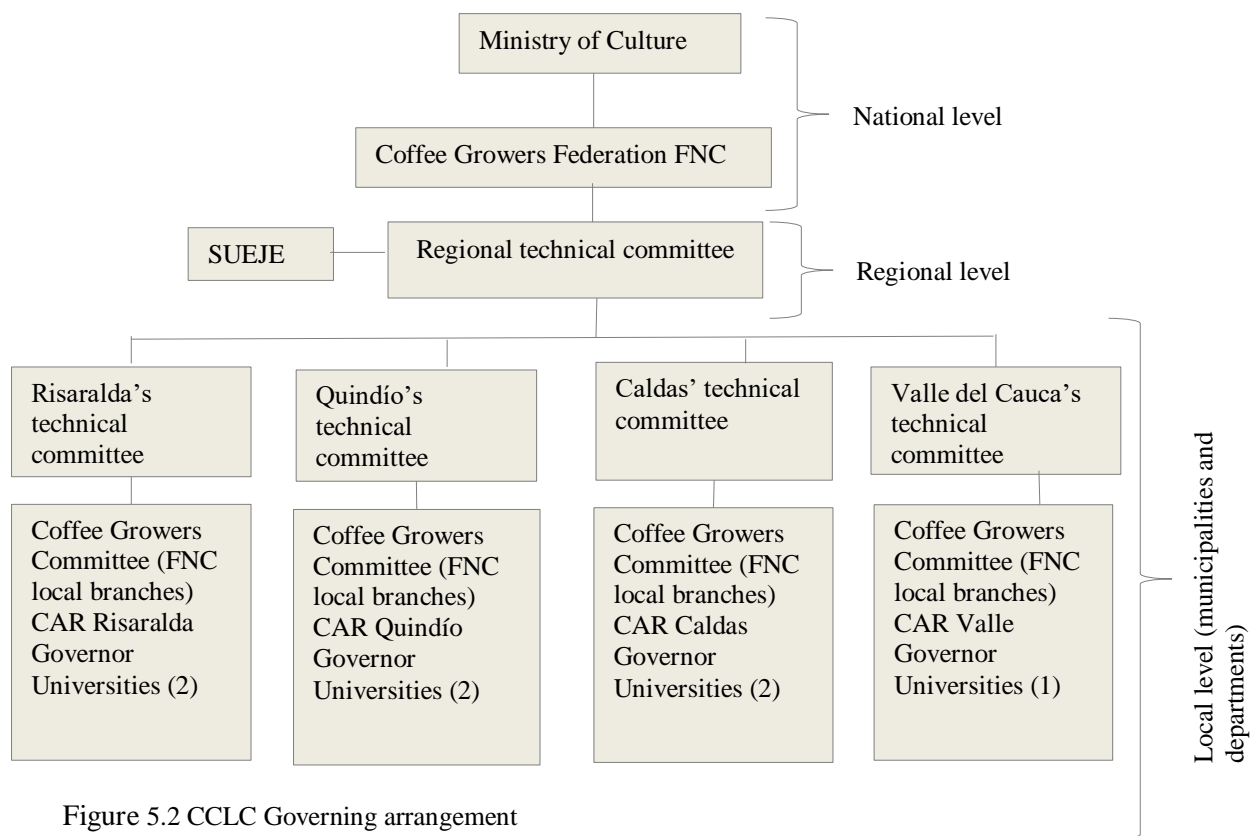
Ministry of Culture

Coffee Growers Federation FNC

National level

SUEJE

Regional technical committee

Regional level

Risaralda's technical committee

Quindío's technical committee

Caldas' technical committee

Valle del Cauca's technical committee

Coffee Growers Committee (FNC local branches)
CAR Risaralda
Governor
Universities (2)

Coffee Growers Committee (FNC local branches)
CAR Quindío
Governor
Universities (2)

Coffee Growers Committee (FNC local branches)
CAR Caldas
Governor
Universities (2)

Coffee Growers Committee (FNC local branches)
CAR Valle
Governor
Universities (1)

Local level (municipalities and departments)

Figure 5.2 CCLC Governing arrangement